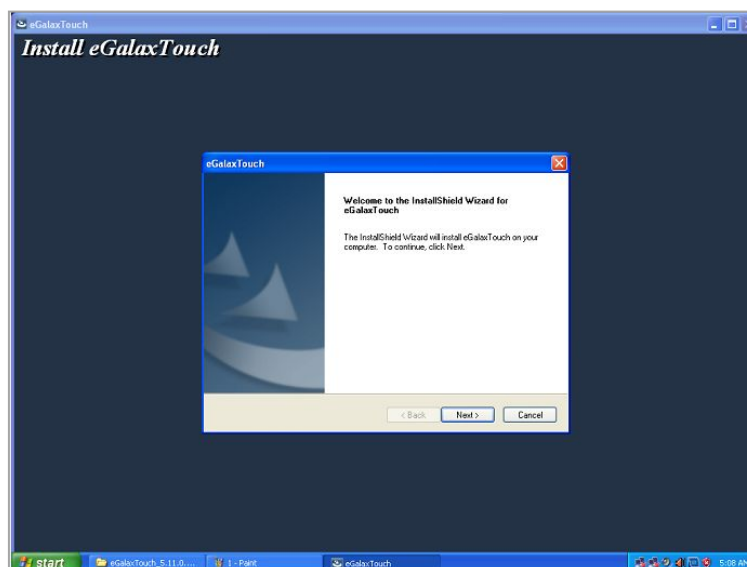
eGalaxTouch

Install eGalaxTouch

eGalaxTouch

Welcome to the InstallShield Wizard for eGalaxTouch

The InstallShield Wizard will install eGalaxTouch on your computer. To continue, click Next.

< Back

Next >

Cancel

start

eGalaxTouch_5.11.0.....

1 - Paint

eGalaxTouch

5:08 A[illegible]